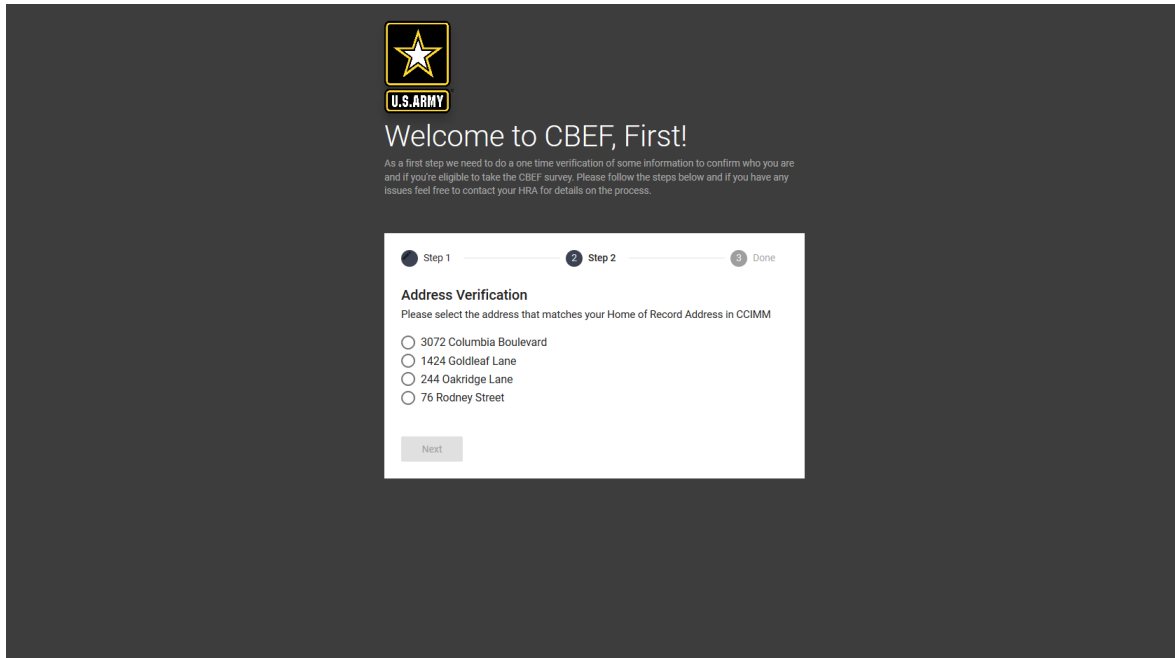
U.S.ARMY

Welcome to CBEF, First!

As a first step we need to do a one time verification of some information to confirm who you are and if you're eligible to take the CBEF survey. Please follow the steps below and if you have any issues feel free to contact your HRA for details on the process.

Step 1 2 Step 2 3 Done

Address Verification

Please select the address that matches your Home of Record Address in CCIMM

3072 Columbia Boulevard
1424 Goldleaf Lane
244 Oakridge Lane
76 Rodney Street

Next